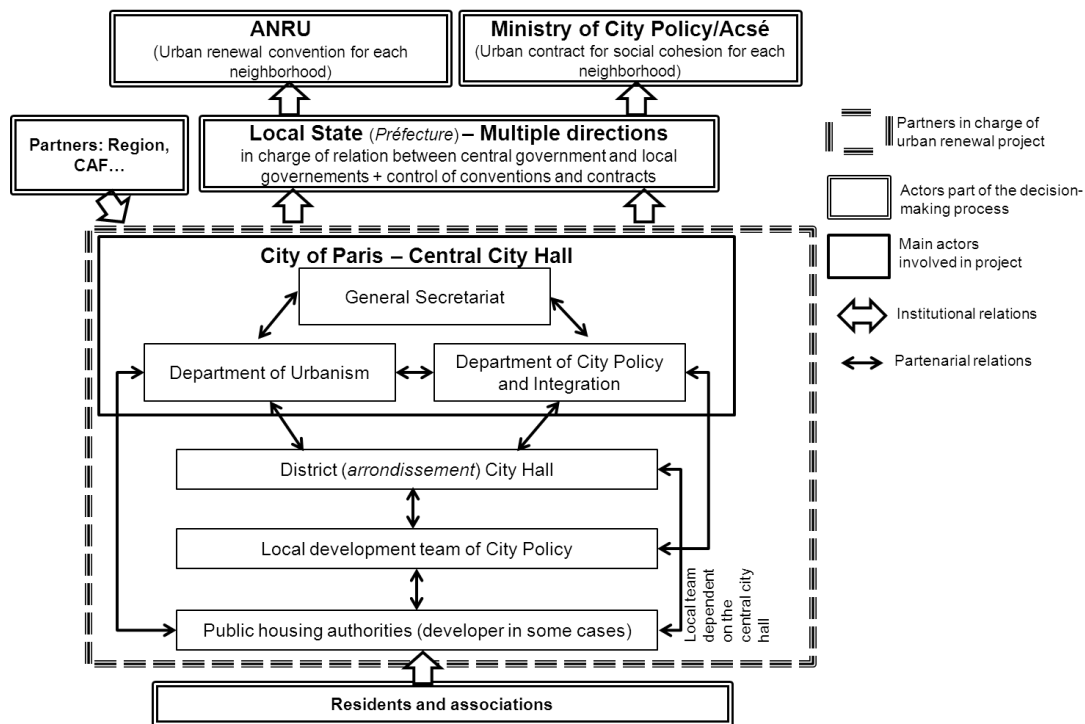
ANRU
(Urban renewal convention for each neighborhood)

Ministry of City Policy/Acsé
(Urban contract for social cohesion for each neighborhood)

Partners: Region, CAF…

Local State (Préfecture) – Multiple directions
in charge of relation between central government and local governements + control of conventions and contracts

Partners in charge of urban renewal project

Actors part of the decision-making process

Main actors involved in project

Institutional relations

Partenarial relations

City of Paris – Central City Hall

General Secretariat

Department of Urbanism

Department of City Policy and Integration

District (arrondissement) City Hall

Local development team of City Policy

Public housing authorities (developer in some cases)

Local team dependent on the central city hall

Residents and associations